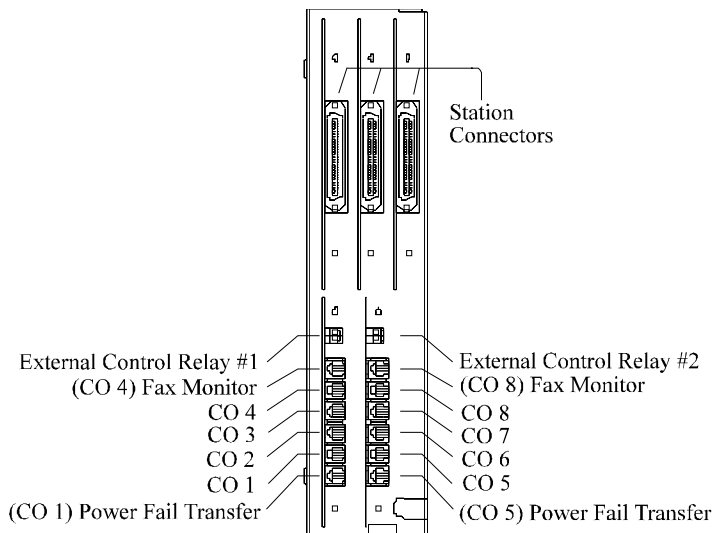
Station Connectors

External Control Relay #1
(CO 4) Fax Monitor
CO 4
CO 3
CO 2
CO 1
(CO 1) Power Fail Transfer

External Control Relay #2
(CO 8) Fax Monitor
CO 8
CO 7
CO 6
CO 5
(CO 5) Power Fail Transfer